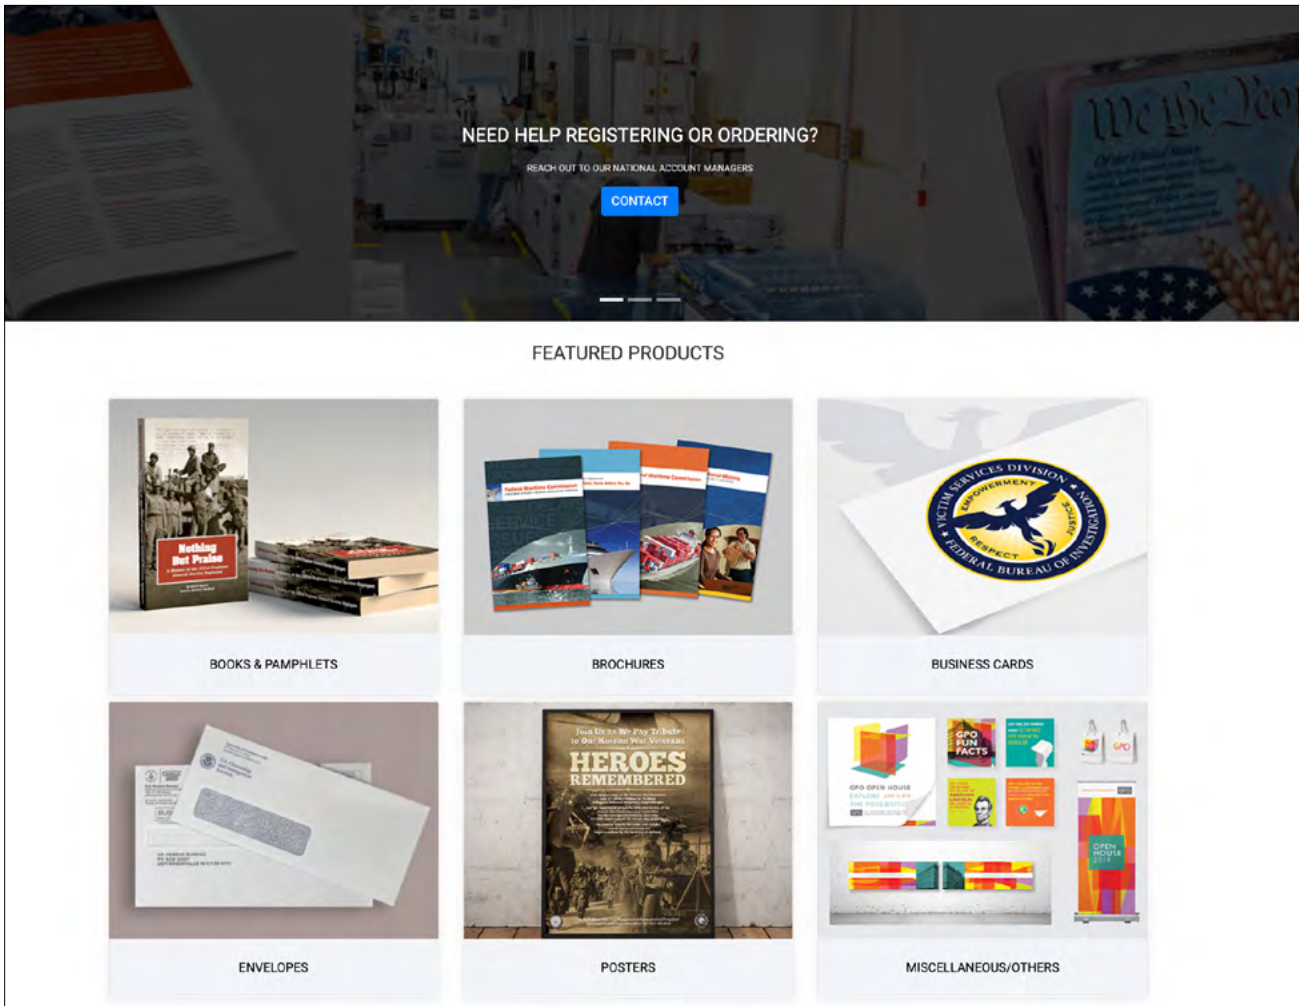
We the People

NEED HELP REGISTERING OR ORDERING?

REACH OUT TO OUR NATIONAL ACCOUNT MANAGERS

CONTACT

FEATURED PRODUCTS

Nothing But Praise

BOOKS & PAMPHLETS

Federal Maritime Commission

BROCHURES

VICTIM SERVICES DIVISION EMPOWERMENT RESPECT JUSTICE FEDERAL BUREAU OF INVESTIGATION

BUSINESS CARDS

ENVELOPES

Join Us as We Pay Tribute to Our Korean War Veterans

HEROES REMEMBERED

POSTERS

GPO FUN FACTS

GPO OPEN HOUSE

OPEN HOUSE

MISCELLANEOUS/OTHERS